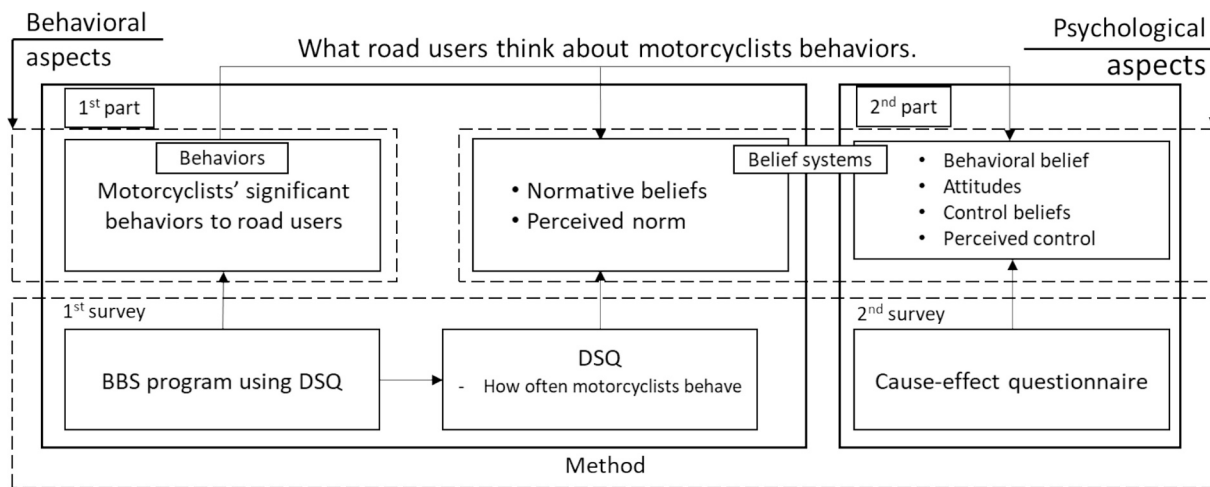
Behavioral aspects

What road users think about motorcyclists behaviors.

Psychological aspects

1$^{st}$ part

Behaviors

Motorcyclists' significant behaviors to road users

• Normative beliefs
• Perceived norm

Belief systems

2$^{nd}$ part

• Behavioral belief
• Attitudes
• Control beliefs
• Perceived control

1$^{st}$ survey

BBS program using DSQ

DSQ
- How often motorcyclists behave

2$^{nd}$ survey

Cause-effect questionnaire

Method